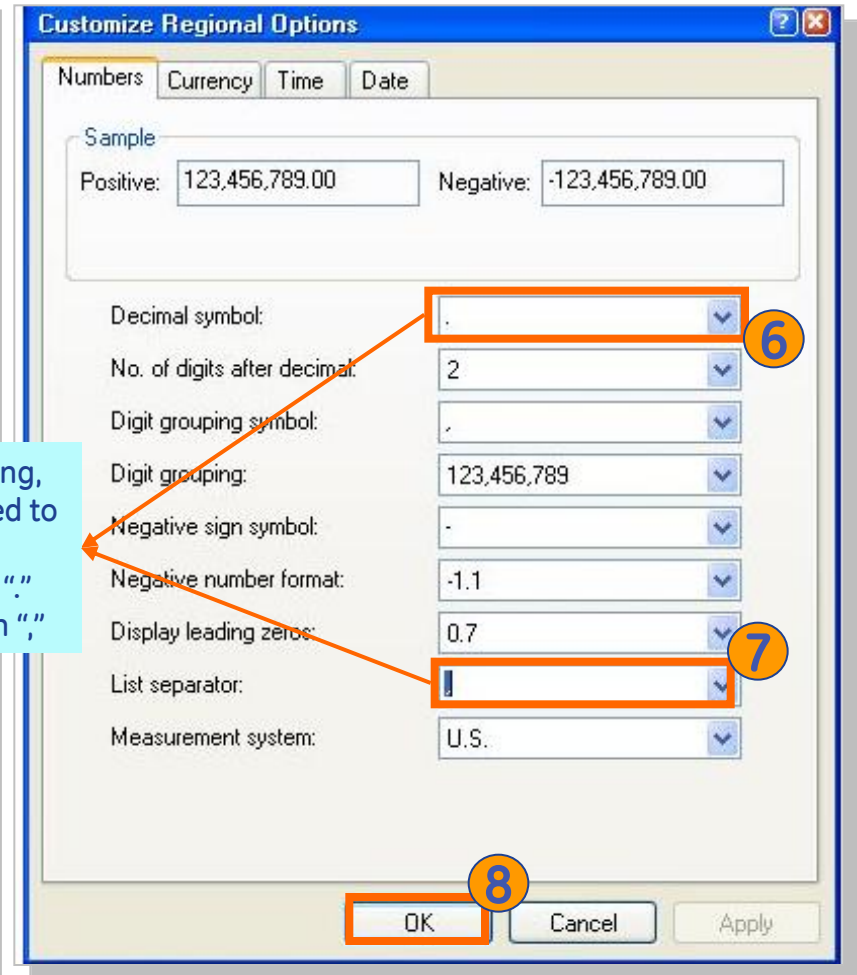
Customize Regional Options

Numbers | Currency | Time | Date

Sample
Positive: 123,456,789.00
Negative: -123,456,789.00

Decimal symbol: .
No. of digits after decimal: 2
Digit grouping symbol: ,
Digit grouping: 123,456,789
Negative sign symbol: -
Negative number format: -1.1
Display leading zeros: 0.7
List separator: ,
Measurement system: U.S.

ng,
ed to
"."
n ","

6
7
8

OK | Cancel | Apply